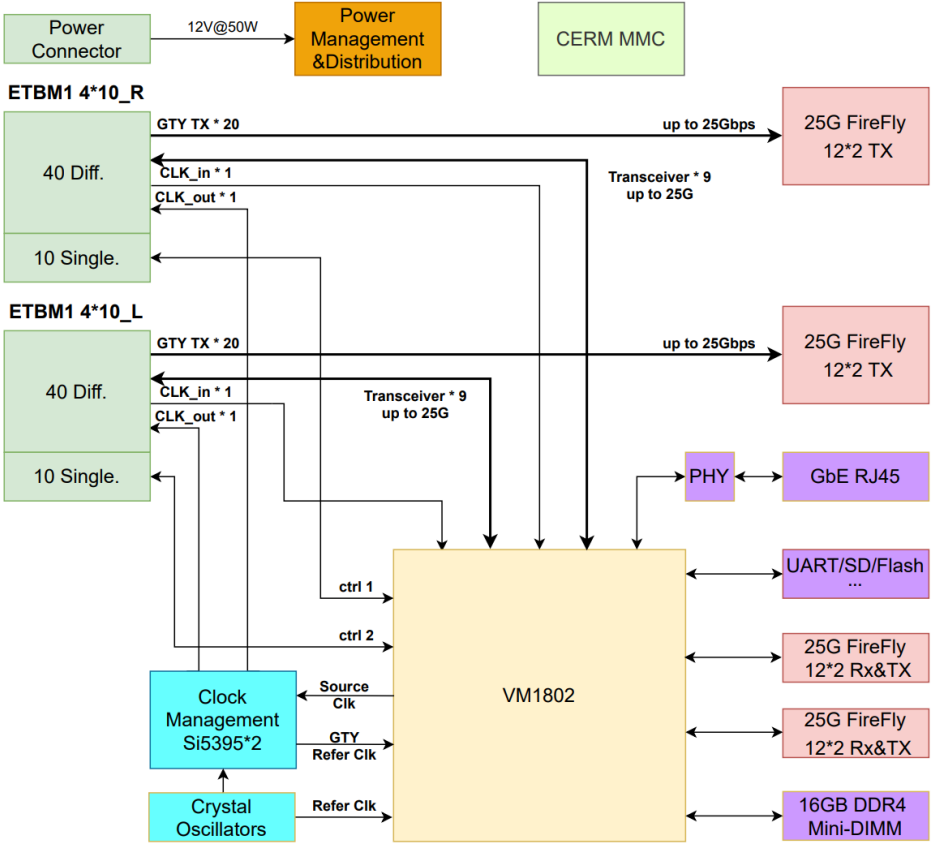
Power Connector

12V@50W

Power Management &Distribution

CERM MMC

ETBM1 4*10_R

40 Diff.

10 Single.

GTY TX * 20

up to 25Gbps

25G FireFly 12*2 TX

CLK_in * 1

CLK_out * 1

Transceiver * 9 up to 25G

ETBM1 4*10_L

40 Diff.

10 Single.

GTY TX * 20

up to 25Gbps

25G FireFly 12*2 TX

CLK_in * 1

CLK_out * 1

Transceiver * 9 up to 25G

PHY

GbE RJ45

UART/SD/Flash ...

ctrl 1

ctrl 2

25G FireFly 12*2 Rx&TX

Clock Management Si5395*2

Source Clk

GTY Refer Clk

VM1802

25G FireFly 12*2 Rx&TX

Crystal Oscillators

Refer Clk

16GB DDR4 Mini-DIMM